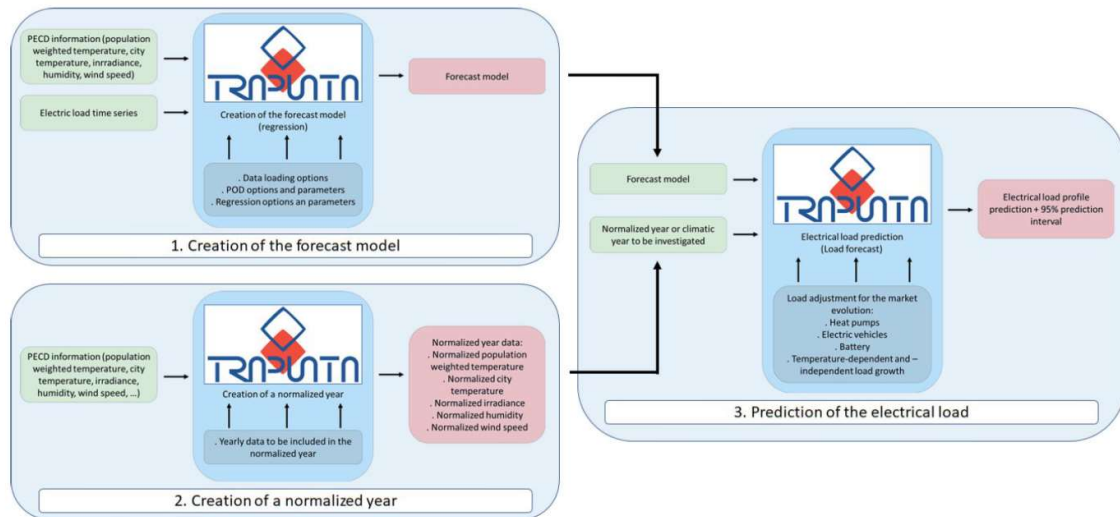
PECD information (population weighted temperature, city temperature, inrradiance, humidity, wind speed)

Electric load time series

TRAPUNTA

Creation of the forecast model (regression)

. Data loading options
. POD options and parameters
. Regression options an parameters

Forecast model

1. Creation of the forecast model

PECD information (population weighted temperature, city temperature, irradiance, humidity, wind speed, ...)

TRAPUNTA

Creation of a normalized year

. Yearly data to be included in the normalized year

Normalized year data:
. Normalized population weighted temperature
. Normalized city temperature
. Normalized irradiance
. Normalized humidity
. Normalized wind speed

2. Creation of a normalized year

Forecast model

Normalized year or climatic year to be investigated

TRAPUNTA

Electrical load prediction (Load forecast)

Load adjustment for the market evolution:
. Heat pumps
. Electric vehicles
. Battery
. Temperature-dependent and –independent load growth

Electrical load profile prediction + 95% prediction interval

3. Prediction of the electrical load